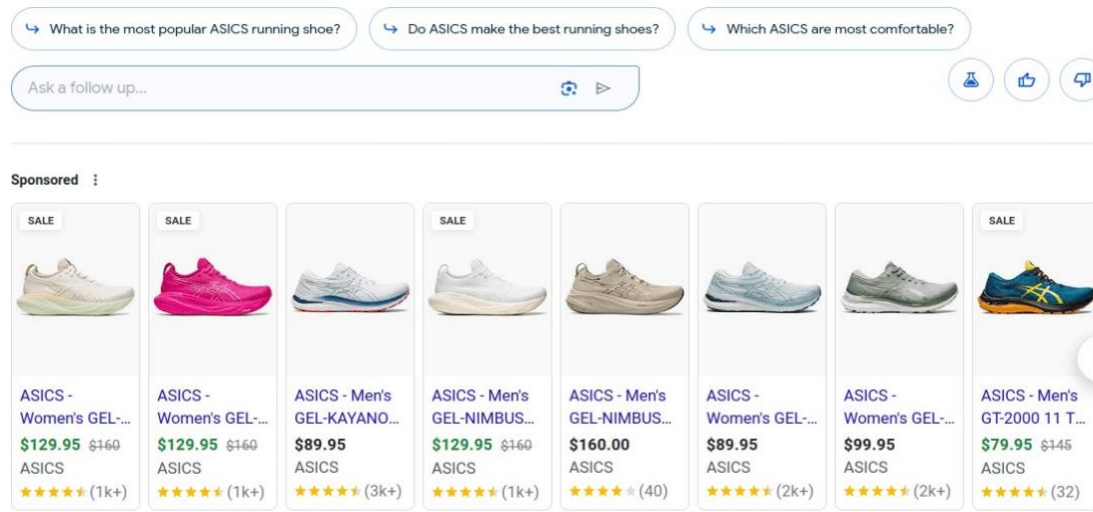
What is the most popular ASICS running shoe?

Do ASICS make the best running shoes?

Which ASICS are most comfortable?

Ask a follow up...

Sponsored

| SALE | SALE | | SALE | | | | SALE |
|---|---|---|---|---|---|---|---|
| ASICS - Women's GEL-... | ASICS - Women's GEL-... | ASICS - Men's GEL-KAYANO... | ASICS - Men's GEL-NIMBUS... | ASICS - Men's GEL-NIMBUS... | ASICS - Women's GEL-... | ASICS - Women's GEL-... | ASICS - Men's GT-2000 11 T... |
| $129.95 $160 | $129.95 $160 | $89.95 | $129.95 $160 | $160.00 | $89.95 | $99.95 | $79.95 $145 |
| ASICS | ASICS | ASICS | ASICS | ASICS | ASICS | ASICS | ASICS |
| (1k+) | (1k+) | (3k+) | (1k+) | (40) | (2k+) | (2k+) | (32) |